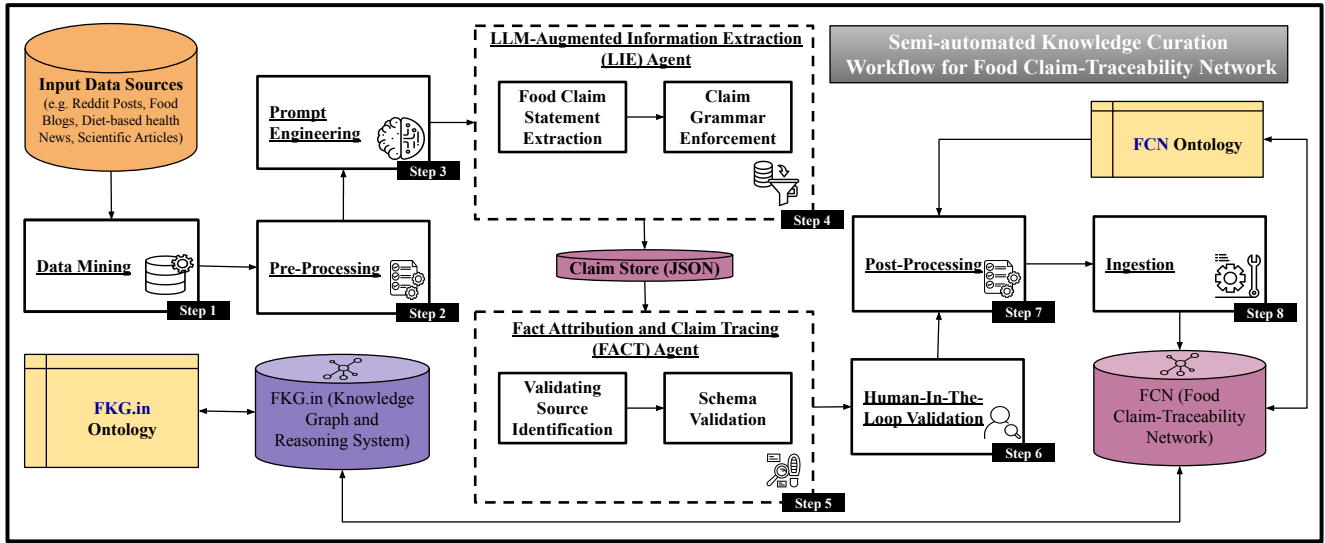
Input Data Sources
(e.g. Reddit Posts, Food Blogs, Diet-based health News, Scientific Articles)

Prompt Engineering
Step 3

LLM-Augmented Information Extraction (LIE) Agent
Food Claim Statement Extraction
Claim Grammar Enforcement
Step 4

Semi-automated Knowledge Curation Workflow for Food Claim-Traceability Network

FCN Ontology

Data Mining
Step 1

Pre-Processing
Step 2

Claim Store (JSON)

Post-Processing
Step 7

Ingestion
Step 8

FKG.in Ontology

FKG.in (Knowledge Graph and Reasoning System)

Fact Attribution and Claim Tracing (FACT) Agent
Validating Source Identification
Schema Validation
Step 5

Human-In-The-Loop Validation
Step 6

FCN (Food Claim-Traceability Network)